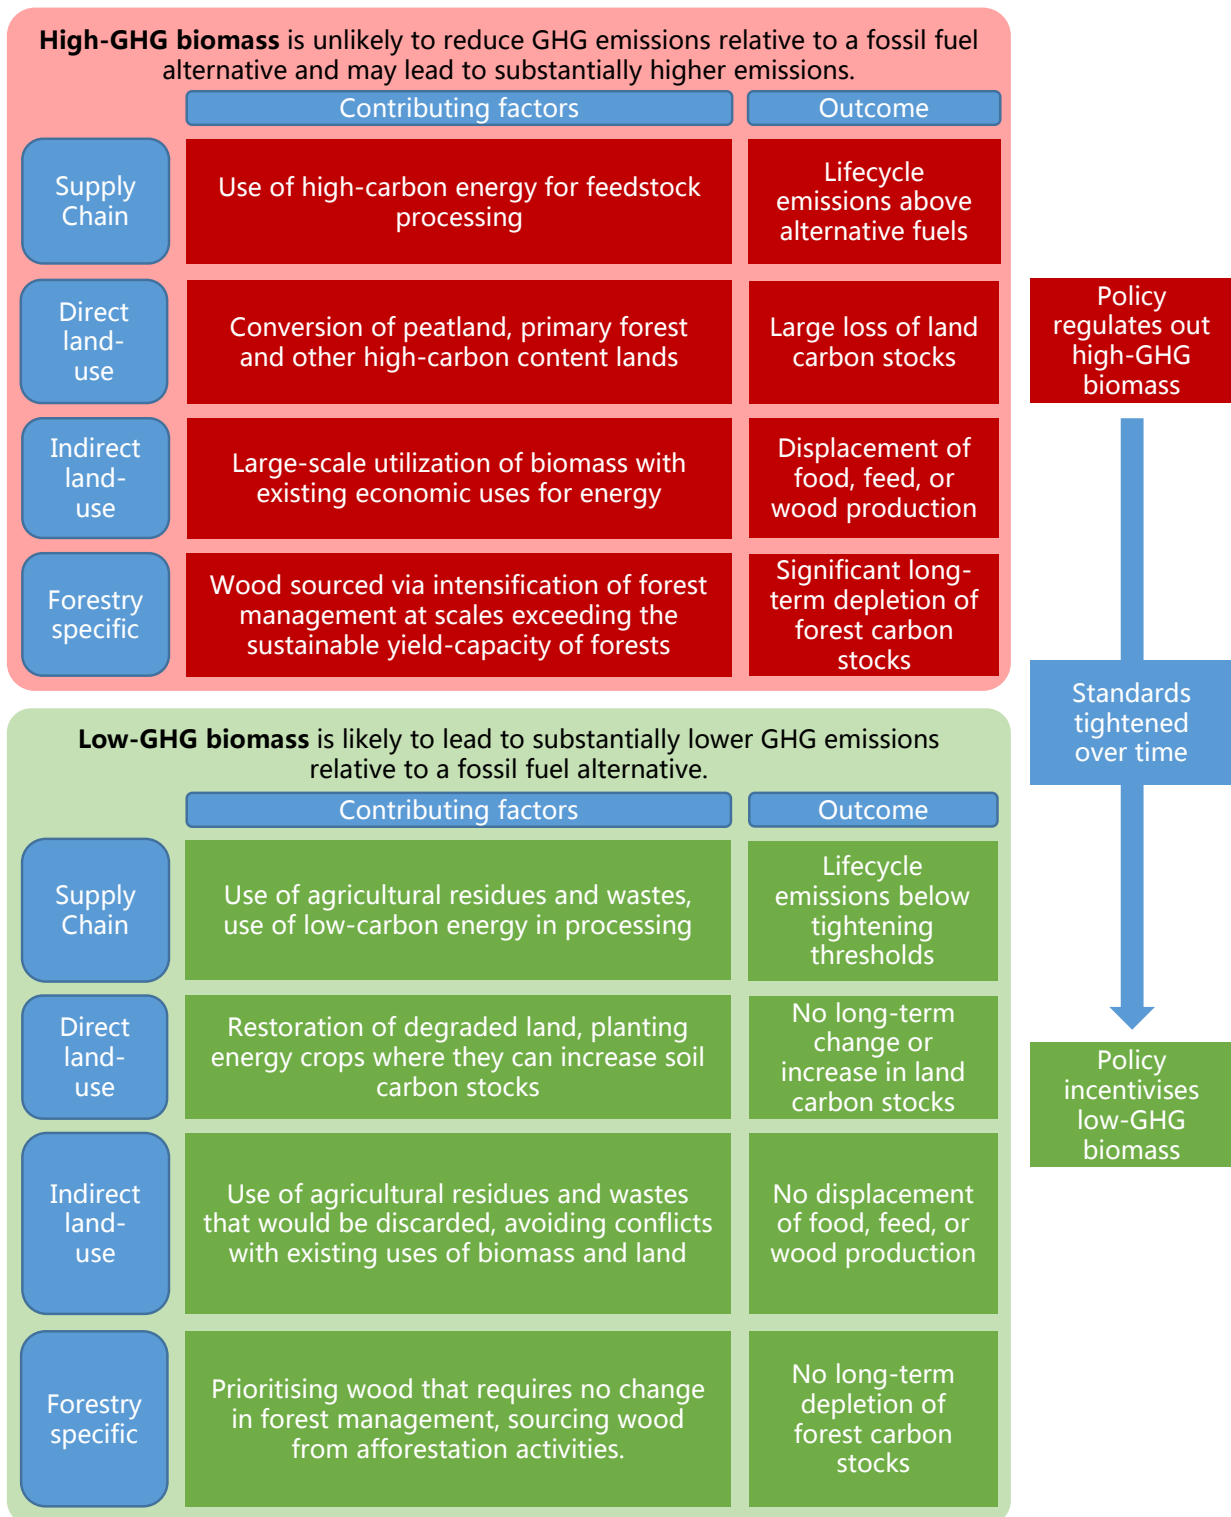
**High-GHG biomass** is unlikely to reduce GHG emissions relative to a fossil fuel alternative and may lead to substantially higher emissions.

| | Contributing factors | Outcome |
|---|---|---|
| Supply Chain | Use of high-carbon energy for feedstock processing | Lifecycle emissions above alternative fuels |
| Direct land-use | Conversion of peatland, primary forest and other high-carbon content lands | Large loss of land carbon stocks |
| Indirect land-use | Large-scale utilization of biomass with existing economic uses for energy | Displacement of food, feed, or wood production |
| Forestry specific | Wood sourced via intensification of forest management at scales exceeding the sustainable yield-capacity of forests | Significant long-term depletion of forest carbon stocks |

**Low-GHG biomass** is likely to lead to substantially lower GHG emissions relative to a fossil fuel alternative.

| | Contributing factors | Outcome |
|---|---|---|
| Supply Chain | Use of agricultural residues and wastes, use of low-carbon energy in processing | Lifecycle emissions below tightening thresholds |
| Direct land-use | Restoration of degraded land, planting energy crops where they can increase soil carbon stocks | No long-term change or increase in land carbon stocks |
| Indirect land-use | Use of agricultural residues and wastes that would be discarded, avoiding conflicts with existing uses of biomass and land | No displacement of food, feed, or wood production |
| Forestry specific | Prioritising wood that requires no change in forest management, sourcing wood from afforestation activities. | No long-term depletion of forest carbon stocks |

Policy regulates out high-GHG biomass

Standards tightened over time

Policy incentivises low-GHG biomass